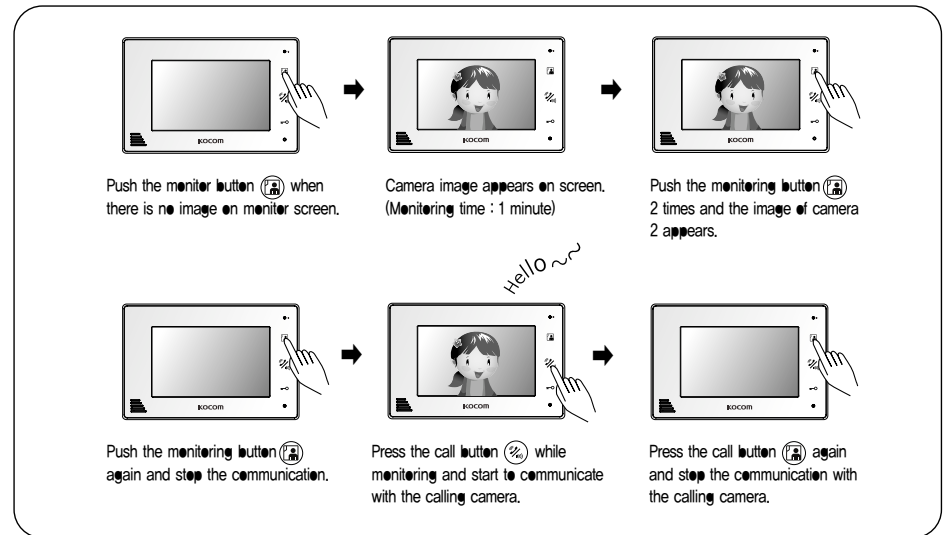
kocom

Push the monitor button when there is no image on monitor screen.

kocom

Camera image appears on screen. (Monitoring time : 1 minute)

kocom

Push the monitoring button 2 times and the image of camera 2 appears.

Hello ~~

kocom

Push the monitoring button again and stop the communication.

kocom

Press the call button while monitoring and start to communicate with the calling camera.

kocom

Press the call button again and stop the communication with the calling camera.